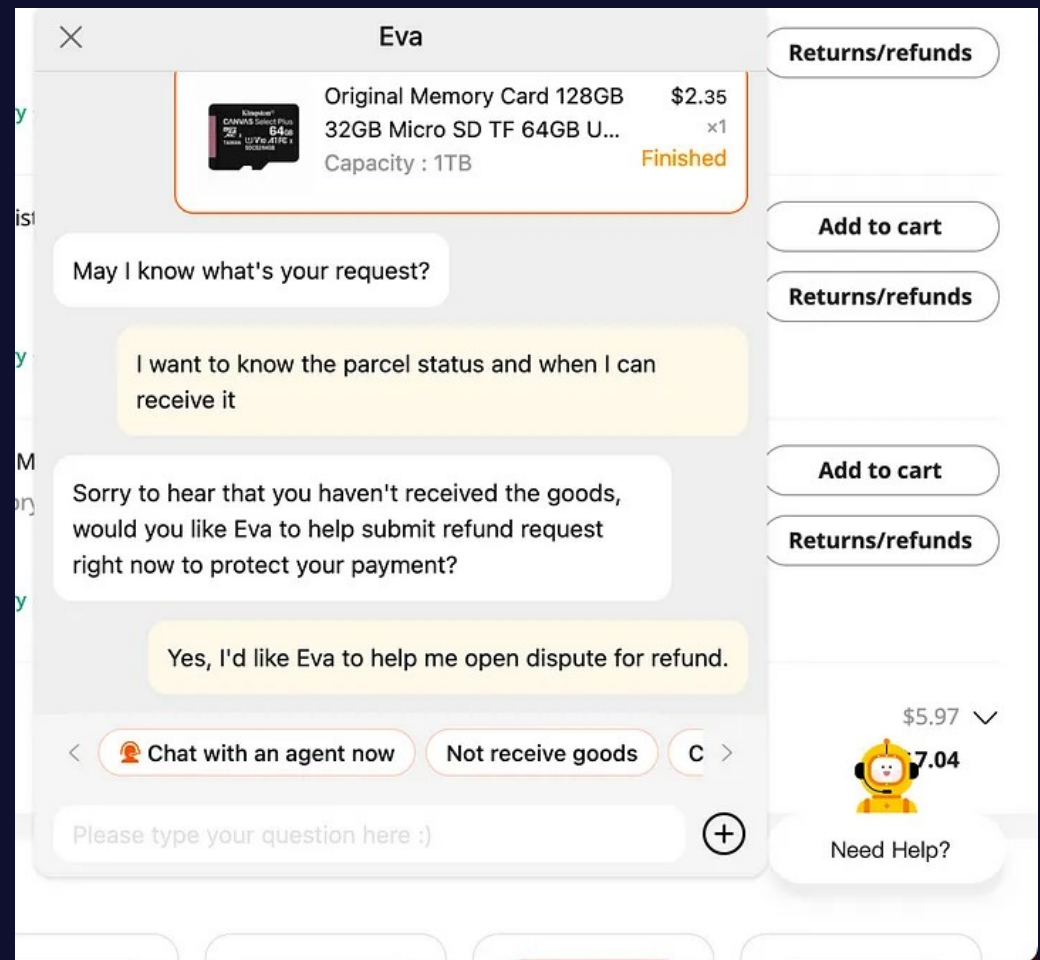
Eva

Original Memory Card 128GB 32GB Micro SD TF 64GB U...
Capacity : 1TB
$2.35
×1
Finished

Kingston CANVAS Select Plus 64GB

May I know what's your request?

I want to know the parcel status and when I can receive it

Sorry to hear that you haven't received the goods, would you like Eva to help submit refund request right now to protect your payment?

Yes, I'd like Eva to help me open dispute for refund.

Chat with an agent now
Not receive goods
C

Please type your question here :)

Returns/refunds
Add to cart
Returns/refunds
Add to cart
Returns/refunds
$5.97
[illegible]7.04
Need Help?